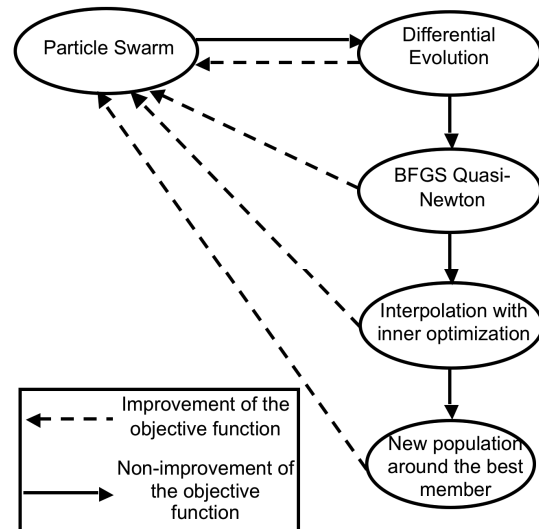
Particle Swarm

Differential Evolution

BFGS Quasi-Newton

Interpolation with inner optimization

New population around the best member

Improvement of the objective function

Non-improvement of the objective function